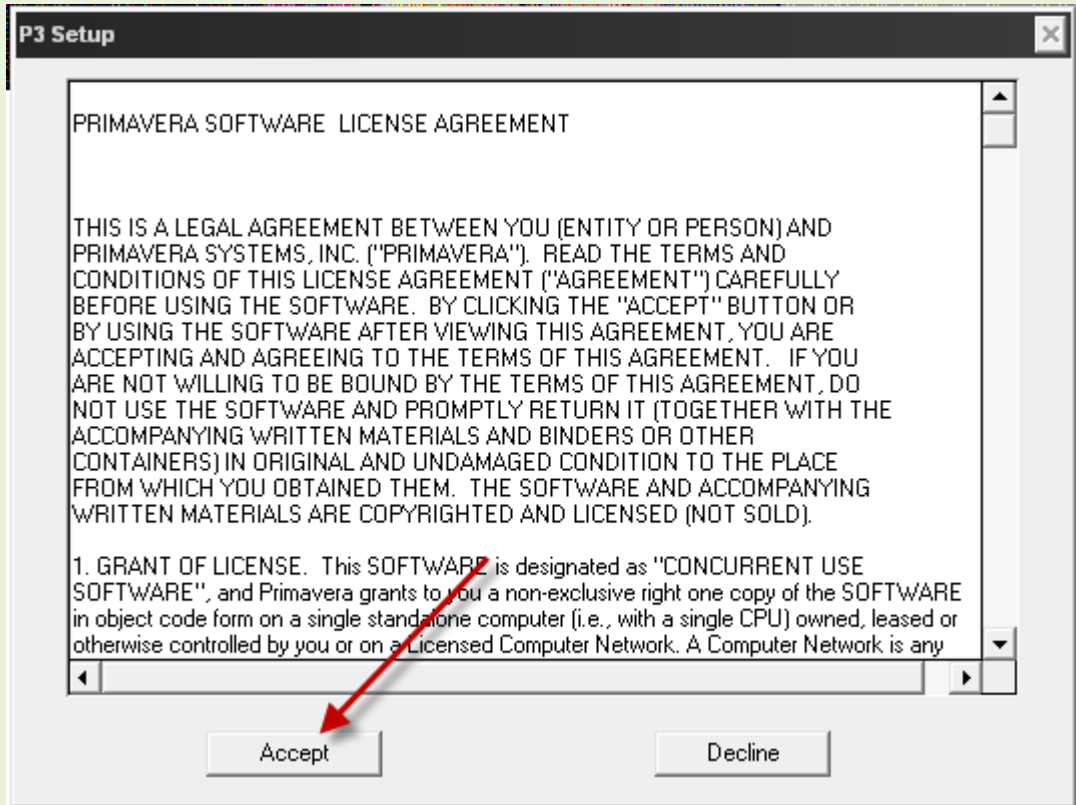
P3 Setup

PRIMAVERA SOFTWARE LICENSE AGREEMENT

THIS IS A LEGAL AGREEMENT BETWEEN YOU (ENTITY OR PERSON) AND PRIMAVERA SYSTEMS, INC. ("PRIMAVERA"). READ THE TERMS AND CONDITIONS OF THIS LICENSE AGREEMENT ("AGREEMENT") CAREFULLY BEFORE USING THE SOFTWARE. BY CLICKING THE "ACCEPT" BUTTON OR BY USING THE SOFTWARE AFTER VIEWING THIS AGREEMENT, YOU ARE ACCEPTING AND AGREEING TO THE TERMS OF THIS AGREEMENT. IF YOU ARE NOT WILLING TO BE BOUND BY THE TERMS OF THIS AGREEMENT, DO NOT USE THE SOFTWARE AND PROMPTLY RETURN IT (TOGETHER WITH THE ACCOMPANYING WRITTEN MATERIALS AND BINDERS OR OTHER CONTAINERS) IN ORIGINAL AND UNDAMAGED CONDITION TO THE PLACE FROM WHICH YOU OBTAINED THEM. THE SOFTWARE AND ACCOMPANYING WRITTEN MATERIALS ARE COPYRIGHTED AND LICENSED (NOT SOLD).

1. GRANT OF LICENSE. This SOFTWARE is designated as "CONCURRENT USE SOFTWARE", and Primavera grants to you a non-exclusive right one copy of the SOFTWARE in object code form on a single standalone computer (i.e., with a single CPU) owned, leased or otherwise controlled by you or on a Licensed Computer Network. A Computer Network is any

Accept

Decline